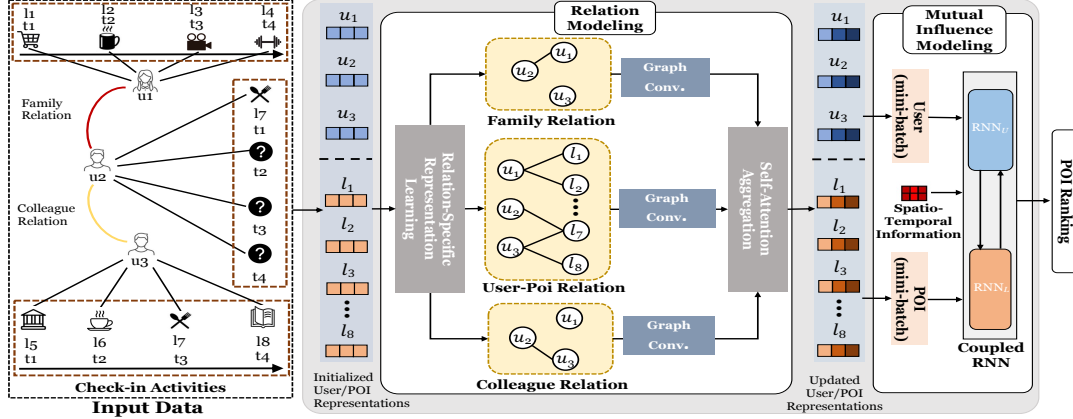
l1 t1
l2 t2
l3 t3
l4 t4
u1
Family Relation
u2
Colleague Relation
u3
l7 t1
t2
t3
t4
l5 t1
l6 t2
l7 t3
l8 t4
Check-in Activities
Input Data

$u_1$
$u_2$
$u_3$
$l_1$
$l_2$
$l_3$
$l_8$
Initialized User/POI Representations

Relation Modeling
Relation-Specific Representation Learning
$u_1$ $u_2$ $u_3$
Family Relation
Graph Conv.
$u_1$ $l_1$ $l_2$ $u_2$ $u_3$ $l_7$ $l_8$
User-Poi Relation
Graph Conv.
$u_1$ $u_2$ $u_3$
Colleague Relation
Graph Conv.
Self-Attention Aggregation

$u_1$
$u_2$
$u_3$
$l_1$
$l_2$
$l_3$
$l_8$
Updated User/POI Representations

Mutual Influence Modeling
User (mini-batch)
Spatio-Temporal Information
POI (mini-batch)
$RNN_U$
$RNN_L$
Coupled RNN
POI Ranking